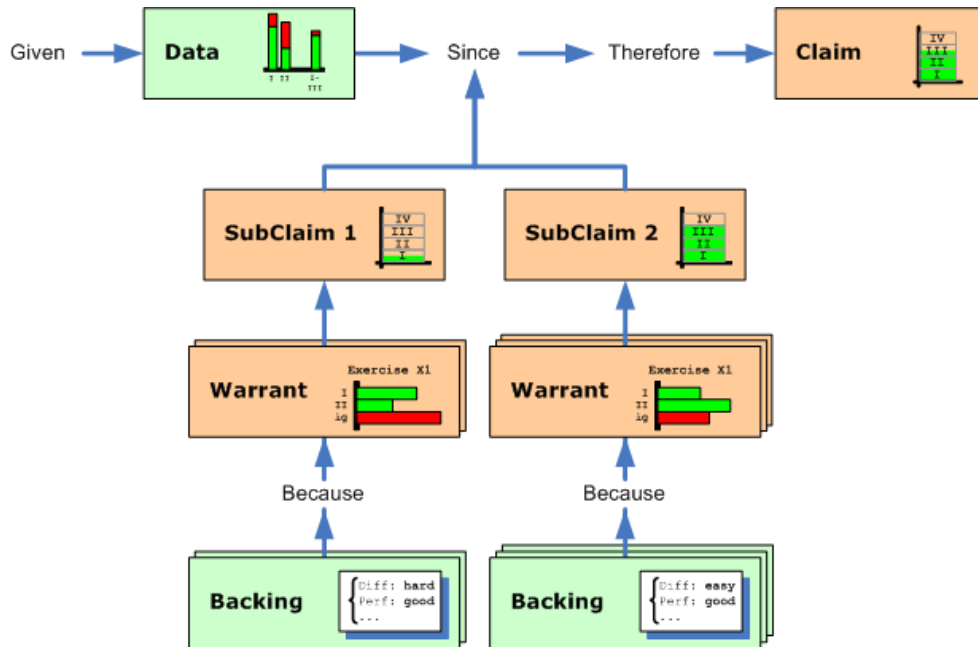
Given

Data

I II

I-III

Since

Therefore

Claim

IV
III
II
I

SubClaim 1

IV
III
II
I

SubClaim 2

IV
III
II
I

Warrant

Exercise X1

I
II
ig

Warrant

Exercise X1

I
II
ig

Because

Because

Backing

Diff: hard
Perf: good
...

Backing

Diff: easy
Perf: good
...